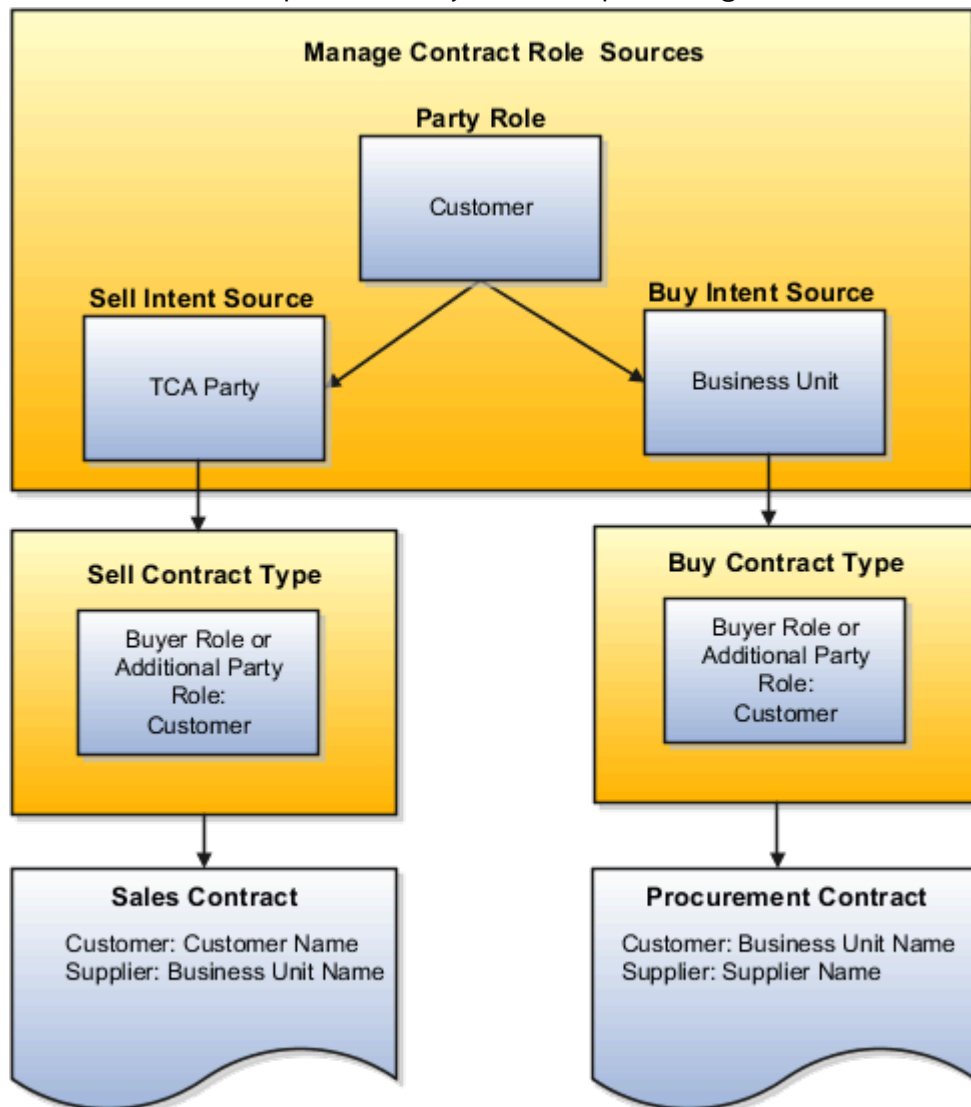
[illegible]

Manage Contract Role Sources

Party Role

Customer

Sell Intent Source

TCA Party

Buy Intent Source

Business Unit

Sell Contract Type

Buyer Role or Additional Party Role: Customer

Buy Contract Type

Buyer Role or Additional Party Role: Customer

Sales Contract

Customer: Customer Name
Supplier: Business Unit Name

Procurement Contract

Customer: Business Unit Name
Supplier: Supplier Name